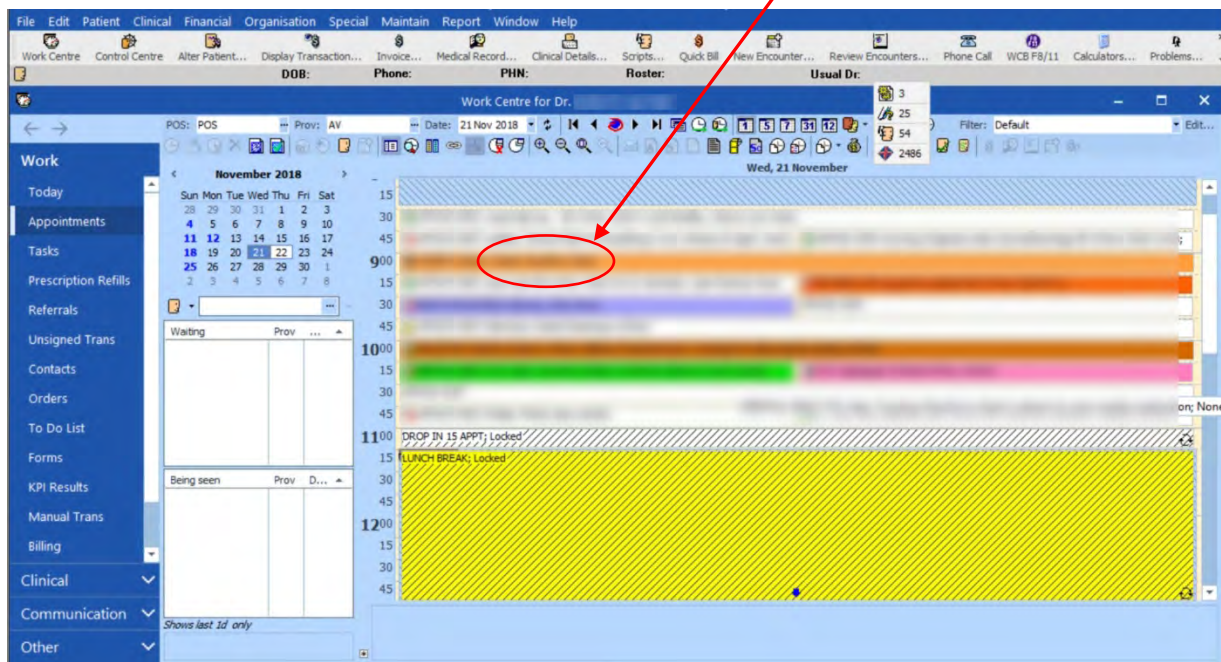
File Edit Patient Clinical Financial Organisation Special Maintain Report Window Help

Work Centre Control Centre Alter Patient... Display Transaction... Invoice... Medical Record... Clinical Details... Scripts... Quick Bill New Encounter... Review Encounters... Phone Call WCB F8/11 Calculators... Problems...

DOB: Phone: PHN: Roster: Usual Dr:

Work Centre for Dr.

3
25
54
2486

POS: POS Prov: AV Date: 21 Nov 2018 Filter: Default Edit...

Work
Today
Appointments
Tasks
Prescription Refills
Referrals
Unsigned Trans
Contacts
Orders
To Do List
Forms
KPI Results
Manual Trans
Billing
Clinical
Communication
Other

November 2018

| Sun | Mon | Tue | Wed | Thu | Fri | Sat |
|---|---|---|---|---|---|---|
| 28 | 29 | 30 | 31 | 1 | 2 | 3 |
| 4 | 5 | 6 | 7 | 8 | 9 | 10 |
| 11 | 12 | 13 | 14 | 15 | 16 | 17 |
| 18 | 19 | 20 | 21 | 22 | 23 | 24 |
| 25 | 26 | 27 | 28 | 29 | 30 | 1 |
| 2 | 3 | 4 | 5 | 6 | 7 | 8 |

Waiting Prov ...

Being seen Prov D...

Shows last 1d only

Wed, 21 November

15
30
45
9 00
15
30
45
10 00
15
30
45
11 00 DROP IN 15 APPT; Locked
15 LUNCH BREAK; Locked
30
45
12 00
15
30
45

on; None